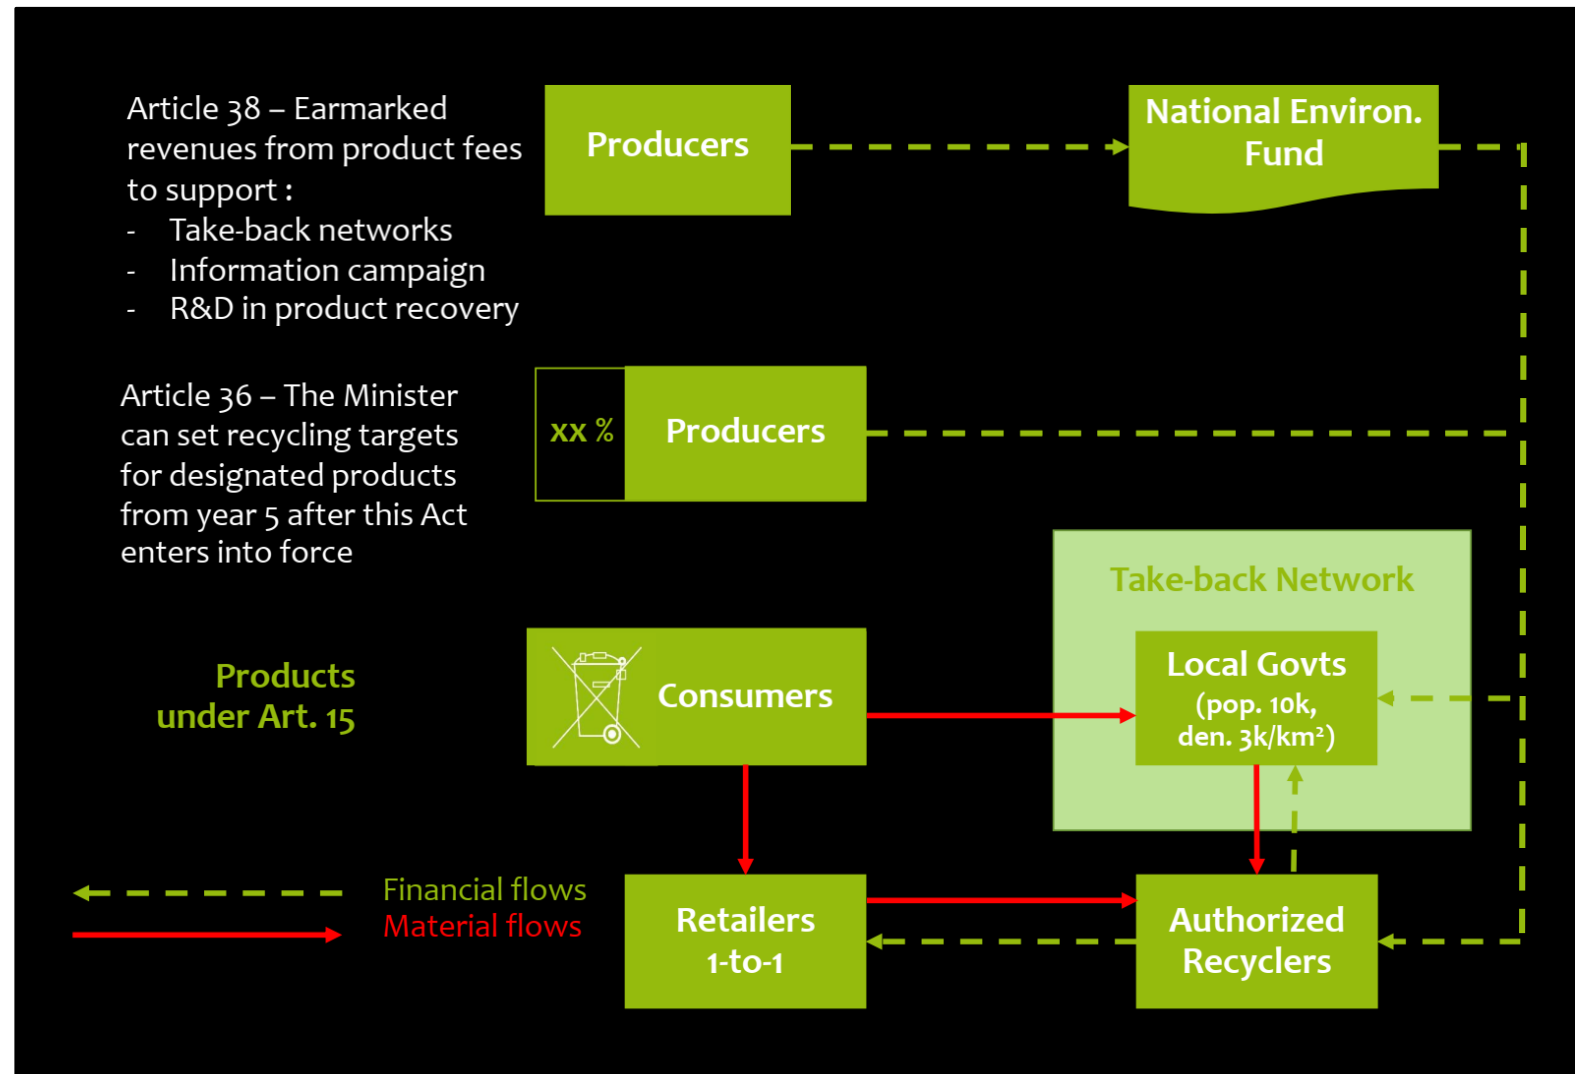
Article 38 – Earmarked revenues from product fees to support :
- Take-back networks
- Information campaign
- R&D in product recovery

Producers

National Environ. Fund

Article 36 – The Minister can set recycling targets for designated products from year 5 after this Act enters into force

xx %

Producers

Take-back Network

Products under Art. 15

Consumers

Local Govts (pop. 10k, den. 3k/km²)

Financial flows
Material flows

Retailers 1-to-1

Authorized Recyclers